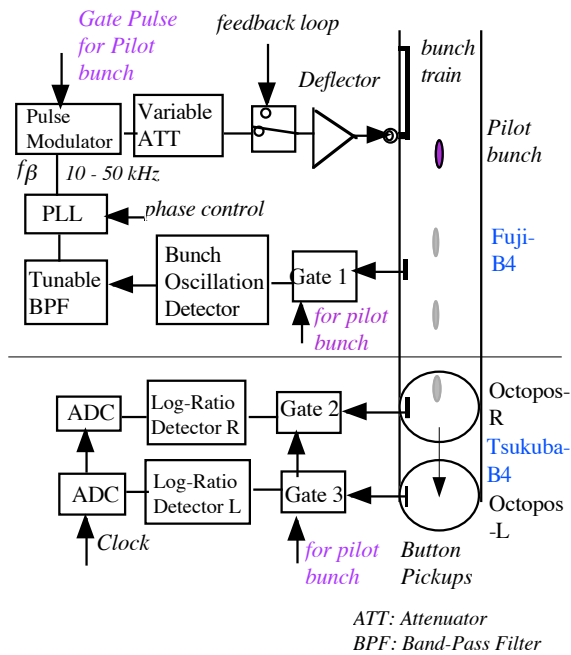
Gate Pulse for Pilot bunch

feedback loop

bunch train

Deflector

Pulse Modulator

Variable ATT

Pilot bunch

$f_\beta$

10 - 50 kHz

PLL

phase control

Fuji-B4

Tunable BPF

Bunch Oscillation Detector

Gate 1

for pilot bunch

ADC

Log-Ratio Detector R

Gate 2

Octopos-R

Tsukuba-B4

ADC

Log-Ratio Detector L

Gate 3

Octopos-L

Clock

for pilot bunch

Button Pickups

ATT: Attenuator
BPF: Band-Pass Filter